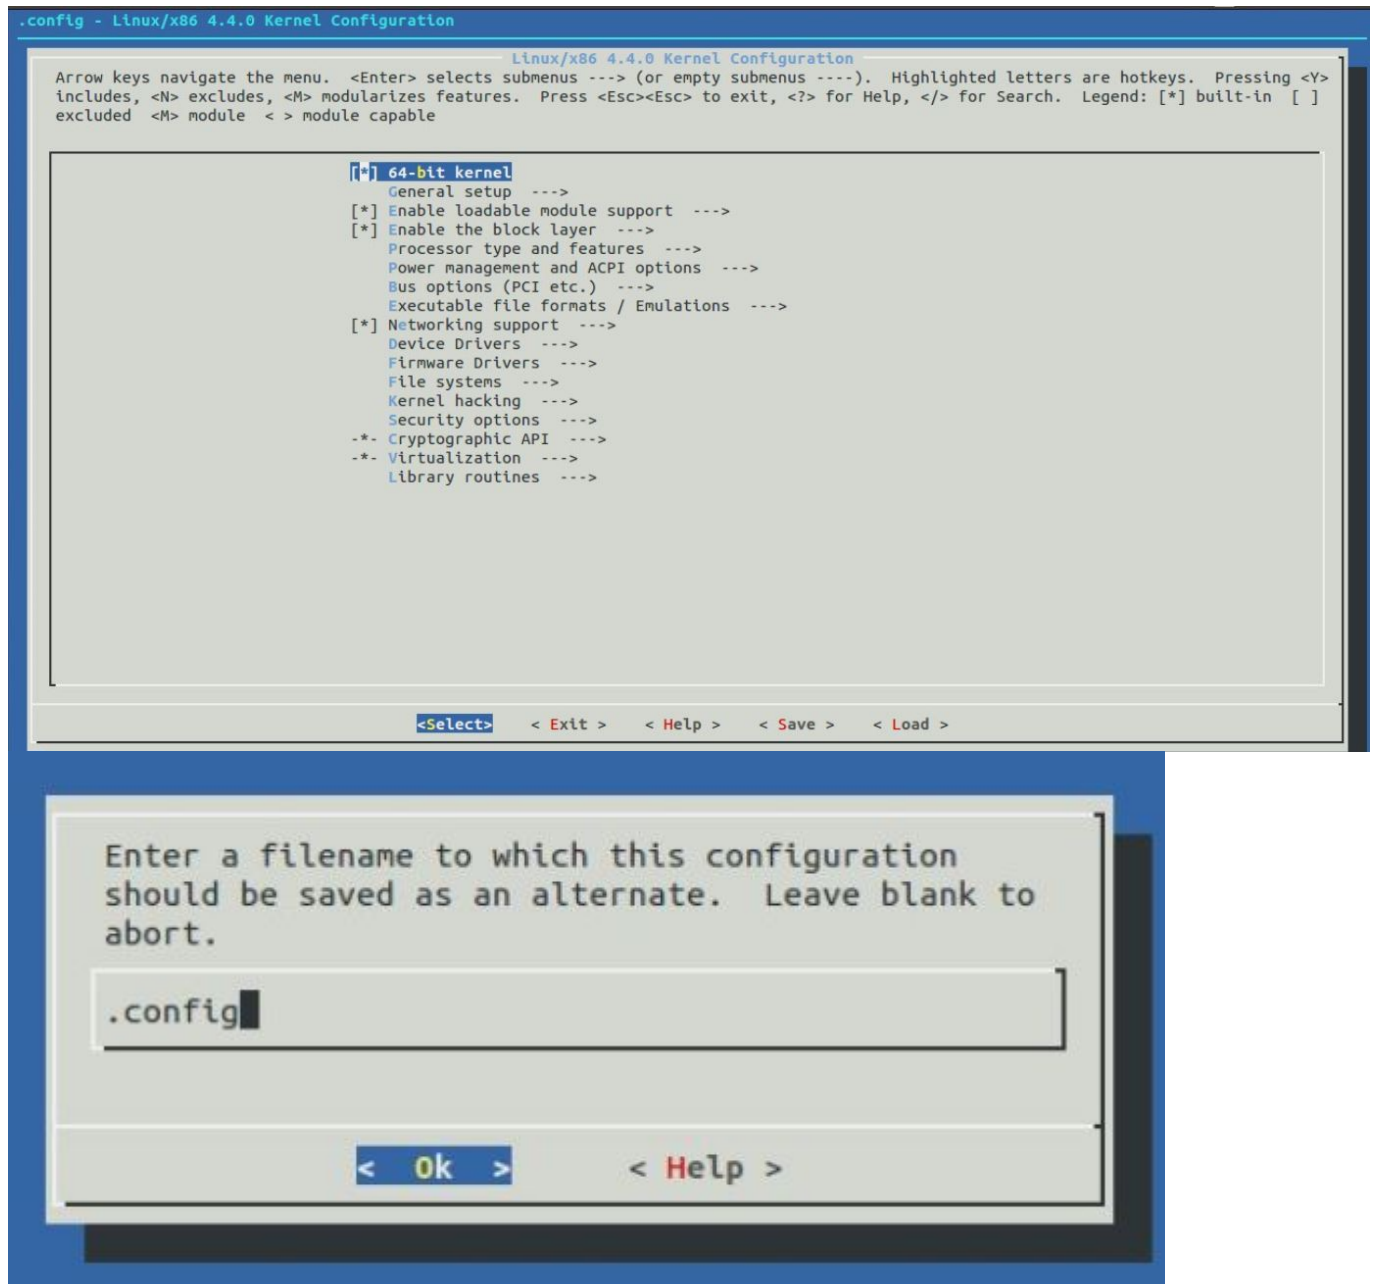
.config - Linux/x86 4.4.0 Kernel Configuration

Linux/x86 4.4.0 Kernel Configuration

Arrow keys navigate the menu. <Enter> selects submenus ---> (or empty submenus ----). Highlighted letters are hotkeys. Pressing <Y> includes, <N> excludes, <M> modularizes features. Press <Esc><Esc> to exit, <?> for Help, </> for Search. Legend: [*] built-in [ ] excluded <M> module < > module capable

[*] 64-bit kernel
General setup --->
[*] Enable loadable module support --->
[*] Enable the block layer --->
Processor type and features --->
Power management and ACPI options --->
Bus options (PCI etc.) --->
Executable file formats / Emulations --->
[*] Networking support --->
Device Drivers --->
Firmware Drivers --->
File systems --->
Kernel hacking --->
Security options --->
-*- Cryptographic API --->
-*- Virtualization --->
Library routines --->

<Select> < Exit > < Help > < Save > < Load >

Enter a filename to which this configuration should be saved as an alternate. Leave blank to abort.

.config

< Ok > < Help >